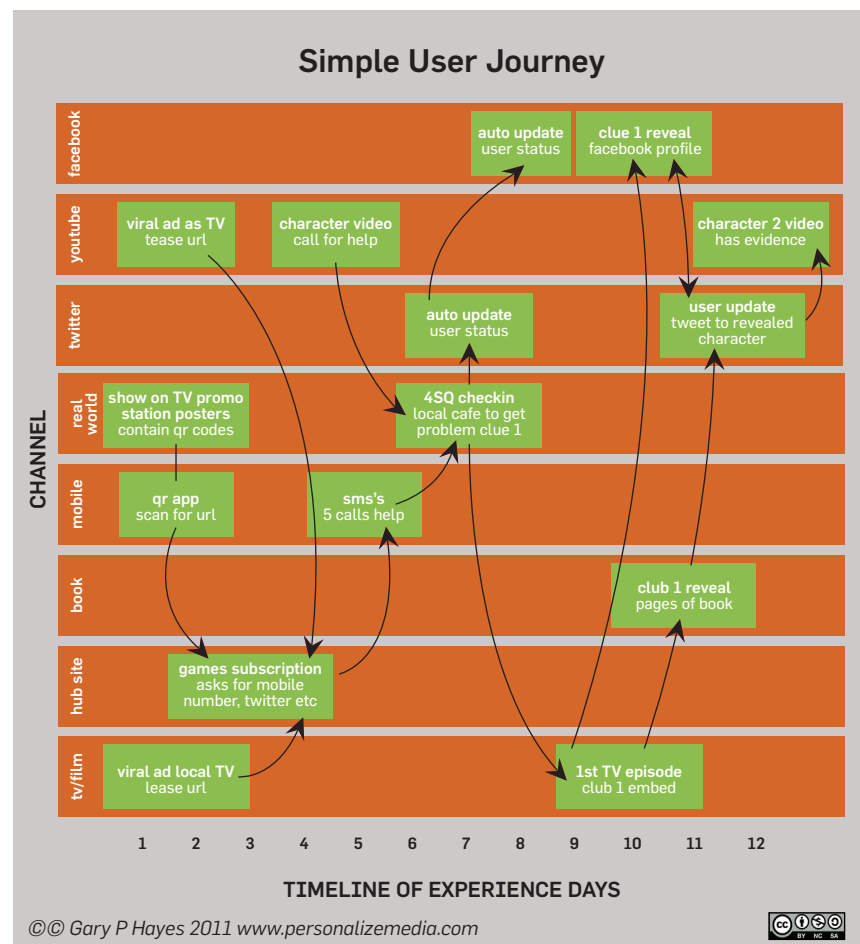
Simple User Journey

CHANNEL

facebook

auto update
user status

clue 1 reveal
facebook profile

youtube

viral ad as TV
tease url

character video
call for help

character 2 video
has evidence

twitter

auto update
user status

user update
tweet to revealed character

real world

show on TV promo
station posters
contain qr codes

4SQ checkin
local cafe to get problem clue 1

mobile

qr app
scan for url

sms's
5 calls help

book

club 1 reveal
pages of book

hub site

games subscription
asks for mobile number, twitter etc

tv/film

viral ad local TV
lease url

1st TV episode
club 1 embed

1 2 3 4 5 6 7 8 9 10 11 12

TIMELINE OF EXPERIENCE DAYS

©© Gary P Hayes 2011 www.personalizemedia.com

BY NC SA